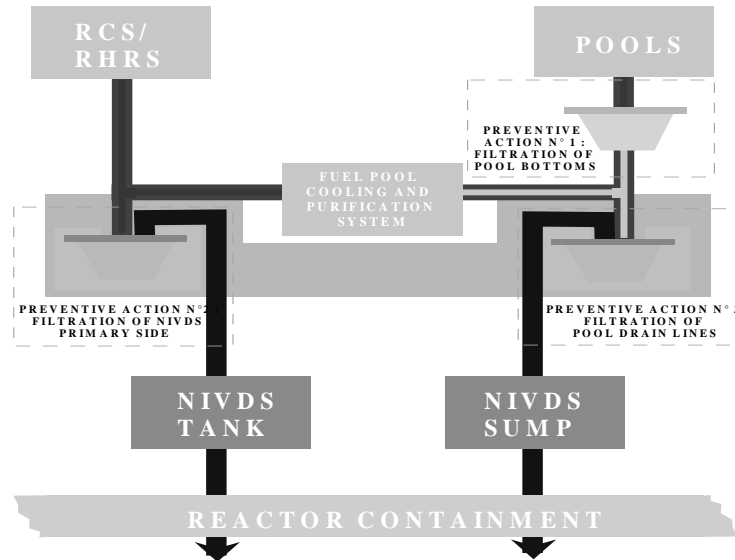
RCS/
RHRS

POOLS

PREVENTIVE ACTION N° 1 : FILTRATION OF POOL BOTTOMS

FUEL POOL COOLING AND PURIFICATION SYSTEM

PREVENTIVE ACTION N°2 : FILTRATION OF NIVDS PRIMARY SIDE

PREVENTIVE ACTION N° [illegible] FILTRATION OF POOL DRAIN LINES

NIVDS TANK

NIVDS SUMP

REACTOR CONTAINMENT